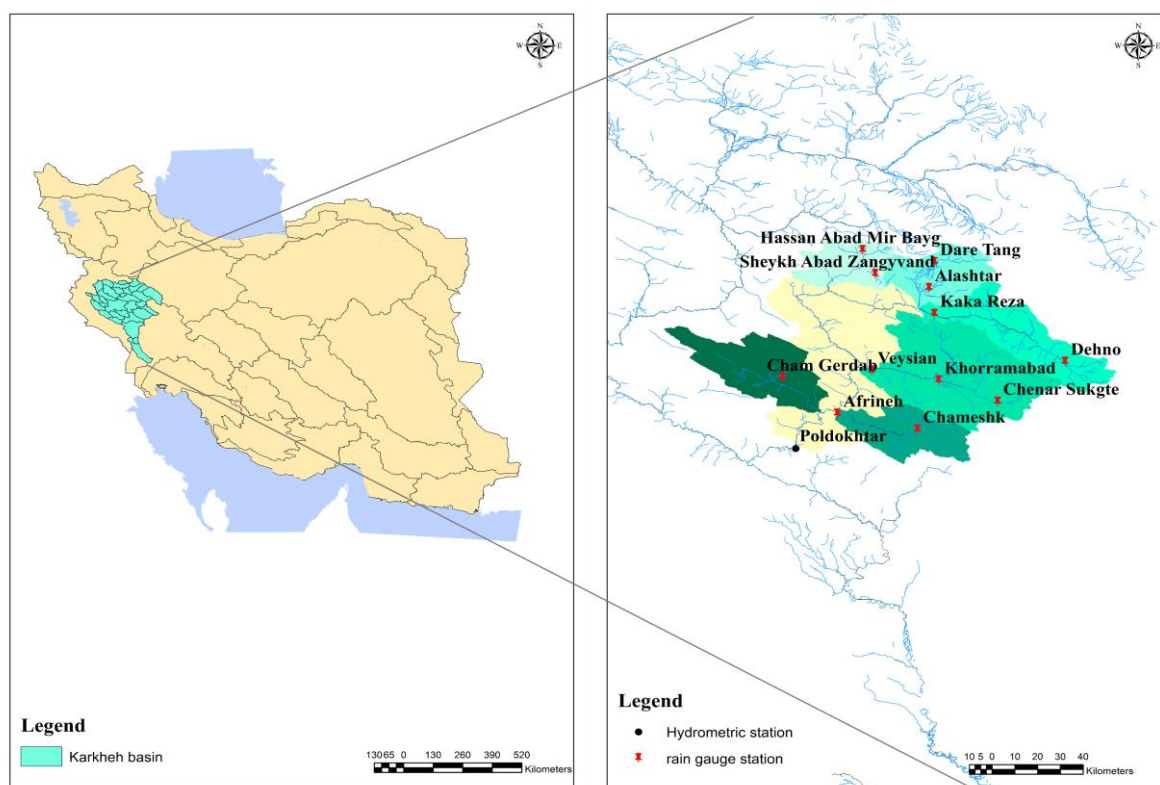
N
W E
S

Legend
Karkheh basin

130 65 0 130 260 390 520
Kilometers

N
W E
S

Hassan Abad Mir Bayg
Dare Tang
Sheykh Abad Zangyvand
Alashtar
Kaka Reza
Dehno
Cham Gerdab
Veysian
Khorramabad
Chenar Sukgte
Afrineh
Chameshk
Poldokhtar

Legend
Hydrometric station
rain gauge station

10 5 0 10 20 30 40
Kilometers